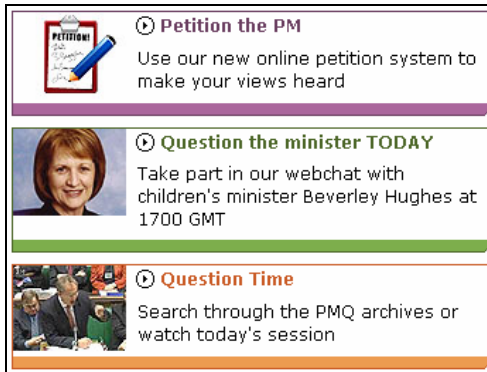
PETITION!

Petition the PM

Use our new online petition system to make your views heard

Question the minister TODAY

Take part in our webchat with children's minister Beverley Hughes at 1700 GMT

Question Time

Search through the PMQ archives or watch today's session